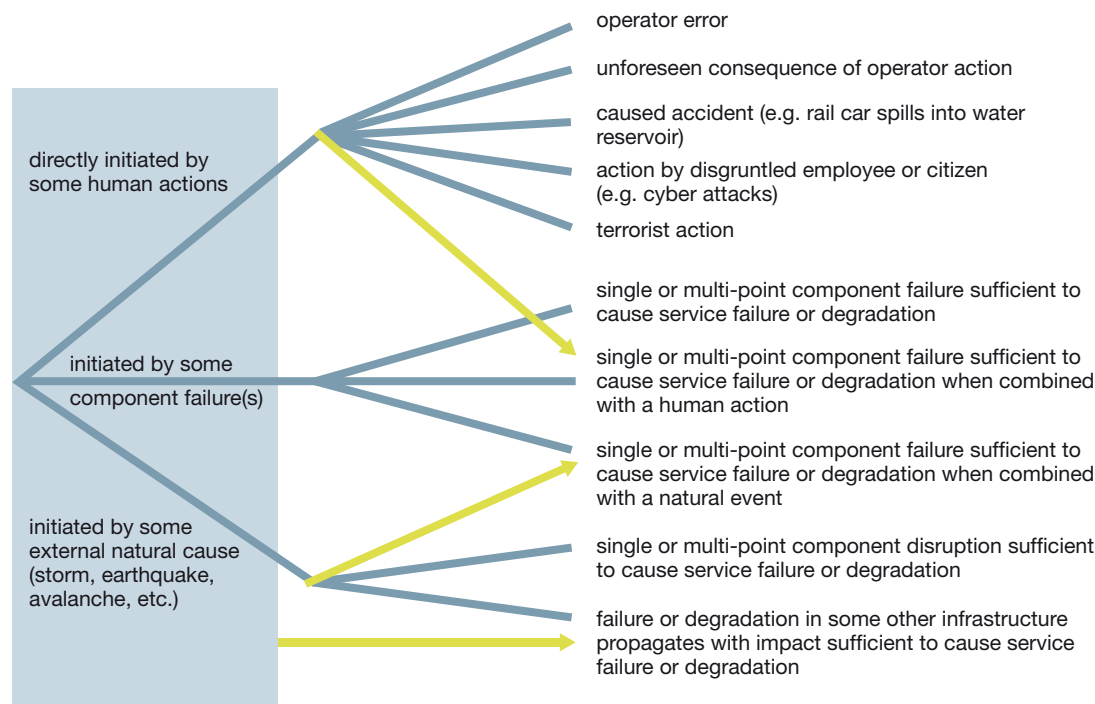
directly initiated by some human actions

initiated by some component failure(s)

initiated by some external natural cause (storm, earthquake, avalanche, etc.)

operator error

unforeseen consequence of operator action

caused accident (e.g. rail car spills into water reservoir)

action by disgruntled employee or citizen (e.g. cyber attacks)

terrorist action

single or multi-point component failure sufficient to cause service failure or degradation

single or multi-point component failure sufficient to cause service failure or degradation when combined with a human action

single or multi-point component failure sufficient to cause service failure or degradation when combined with a natural event

single or multi-point component disruption sufficient to cause service failure or degradation

failure or degradation in some other infrastructure propagates with impact sufficient to cause service failure or degradation